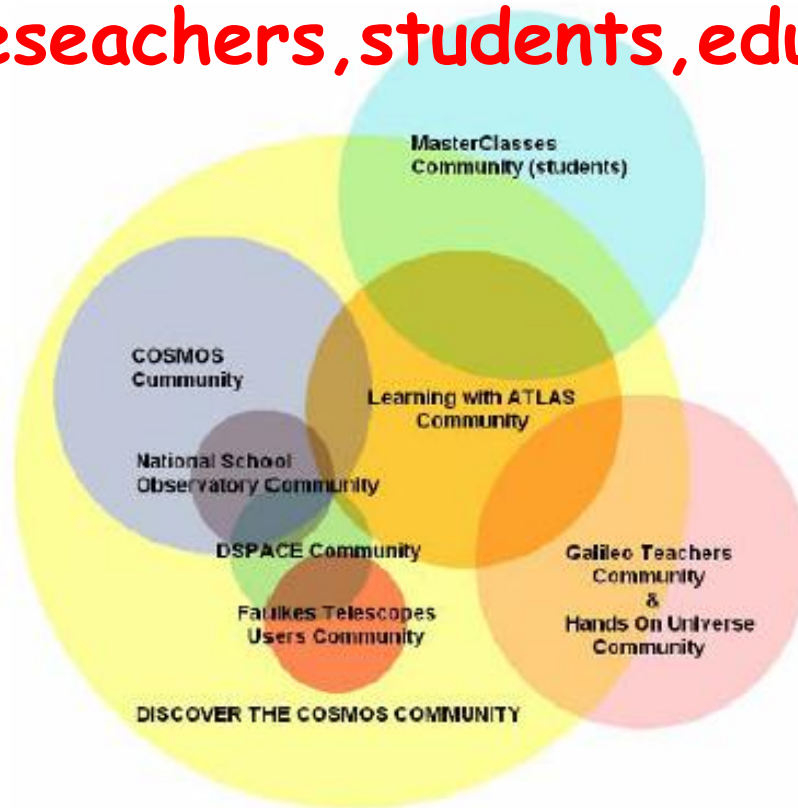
eseachers,students,edu

MasterClasses Community (students)

COSMOS Cummunity

Learning with ATLAS Community

National School Observatory Community

DSPACE Community

Galileo Teachers Community & Hands On Universe Community

Faulkes Telescopes Users Community

DISCOVER THE COSMOS COMMUNITY